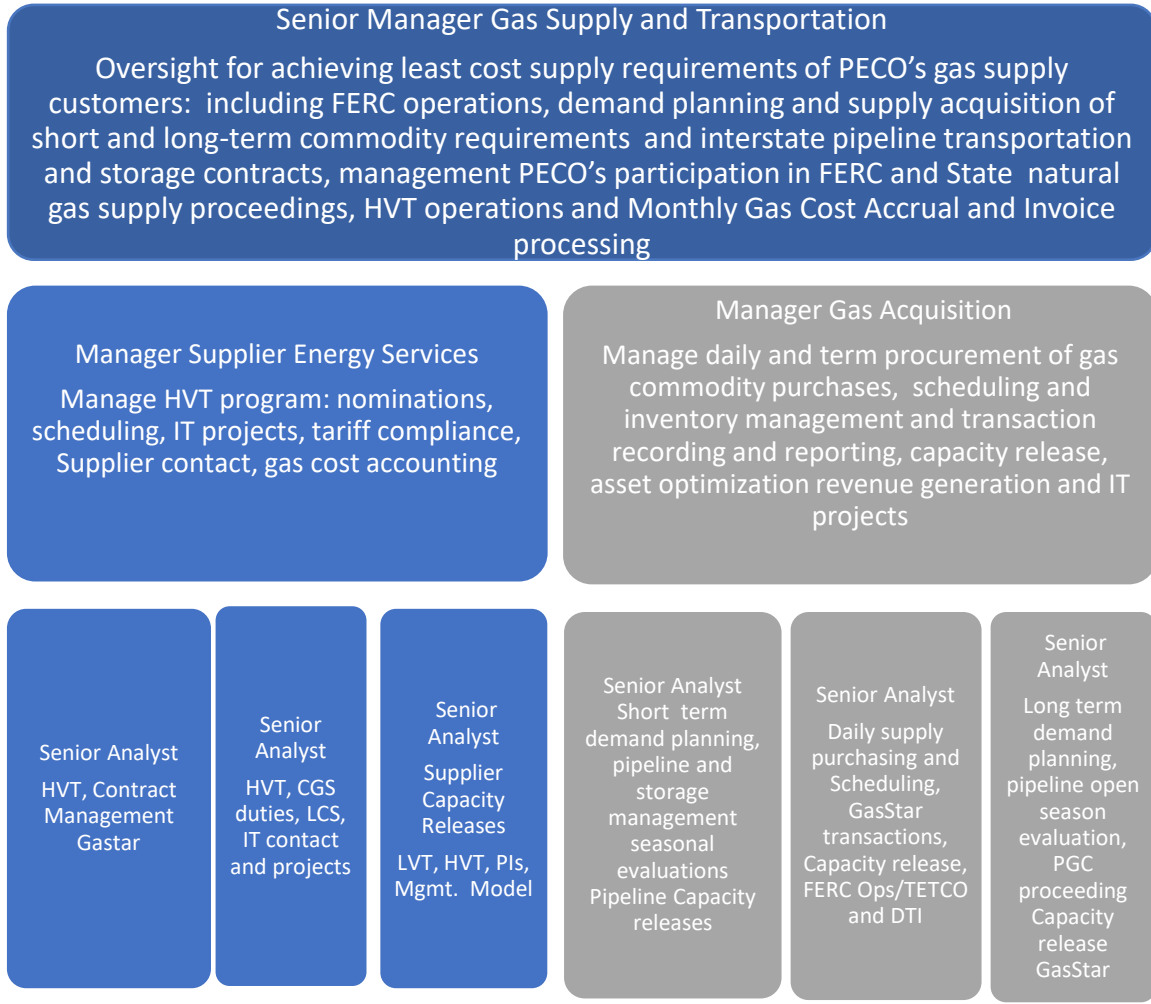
Senior Manager Gas Supply and Transportation

Oversight for achieving least cost supply requirements of PECO's gas supply customers: including FERC operations, demand planning and supply acquisition of short and long-term commodity requirements and interstate pipeline transportation and storage contracts, management PECO's participation in FERC and State natural gas supply proceedings, HVT operations and Monthly Gas Cost Accrual and Invoice processing

Manager Supplier Energy Services

Manage HVT program: nominations, scheduling, IT projects, tariff compliance, Supplier contact, gas cost accounting

Manager Gas Acquisition

Manage daily and term procurement of gas commodity purchases, scheduling and inventory management and transaction recording and reporting, capacity release, asset optimization revenue generation and IT projects

Senior Analyst

HVT, Contract Management Gastar

Senior Analyst

HVT, CGS duties, LCS, IT contact and projects

Senior Analyst

Supplier Capacity Releases

LVT, HVT, PIs, Mgmt. Model

Senior Analyst Short term demand planning, pipeline and storage management seasonal evaluations Pipeline Capacity releases

Senior Analyst

Daily supply purchasing and Scheduling, GasStar transactions, Capacity release, FERC Ops/TETCO and DTI

Senior Analyst

Long term demand planning, pipeline open season evaluation, PGC proceeding Capacity release GasStar